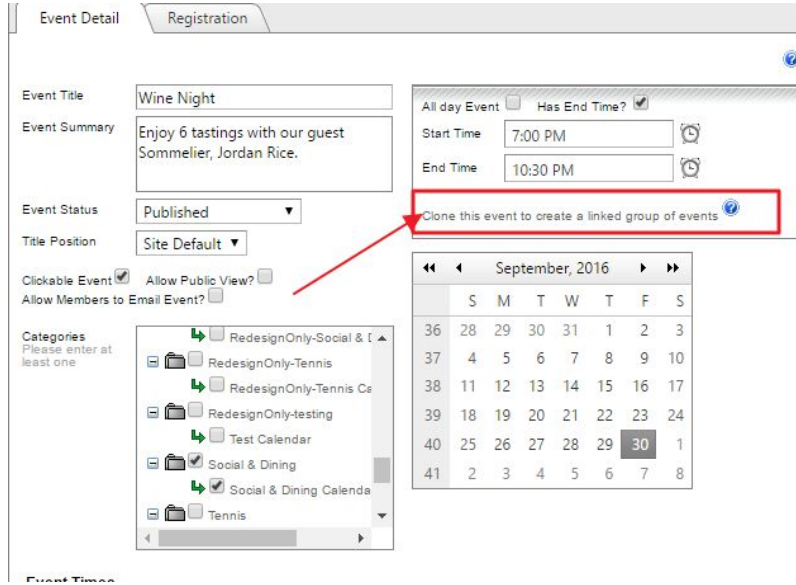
Event Detail
Registration

Event Title
Wine Night

Event Summary
Enjoy 6 tastings with our guest Sommelier, Jordan Rice.

Event Status
Published

Title Position
Site Default

Clickable Event
Allow Public View?
Allow Members to Email Event?

Categories
Please enter at least one

RedesignOnly-Social & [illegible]
RedesignOnly-Tennis
RedesignOnly-Tennis Ca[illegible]
RedesignOnly-testing
Test Calendar
Social & Dining
Social & Dining Calenda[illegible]
Tennis

All day Event
Has End Time?
Start Time
7:00 PM
End Time
10:30 PM

Clone this event to create a linked group of events

September, 2016

| | S | M | T | W | T | F | S |
|---|---|---|---|---|---|---|---|
| 36 | 28 | 29 | 30 | 31 | 1 | 2 | 3 |
| 37 | 4 | 5 | 6 | 7 | 8 | 9 | 10 |
| 38 | 11 | 12 | 13 | 14 | 15 | 16 | 17 |
| 39 | 18 | 19 | 20 | 21 | 22 | 23 | 24 |
| 40 | 25 | 26 | 27 | 28 | 29 | 30 | 1 |
| 41 | 2 | 3 | 4 | 5 | 6 | 7 | 8 |

Event Times